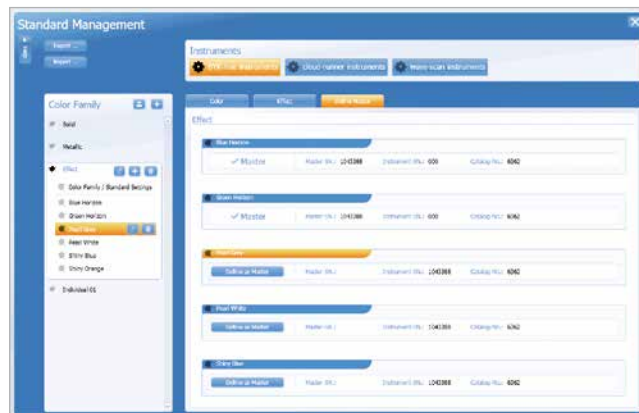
Standard Management

Export ...

Import ...

Instruments

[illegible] instruments

Cloud-runner instruments

Wave-scan instruments

Color Family

Solid

Metallic

Effect

Color Family / Standard Settings

Blue Horizon

Green Horizon

Pearl Silver

Pearl White

Shiny Blue

Shiny Orange

Individual 01

Color

Effect

Define Master

Effect

Blue Horizon

✓ Master

Master ID: 1043388

Instrument ID: 000

Catalog No.: 6062

Green Horizon

✓ Master

Master ID: 1043388

Instrument ID: 000

Catalog No.: 6062

Pearl Silver

Define as Master

Master ID:

Instrument ID: 1043388

Catalog No.: 6062

Pearl White

Define as Master

Master ID:

Instrument ID: 1043388

Catalog No.: 6062

Shiny Blue

Define as Master

Master ID:

Instrument ID: 1043388

Catalog No.: 6062